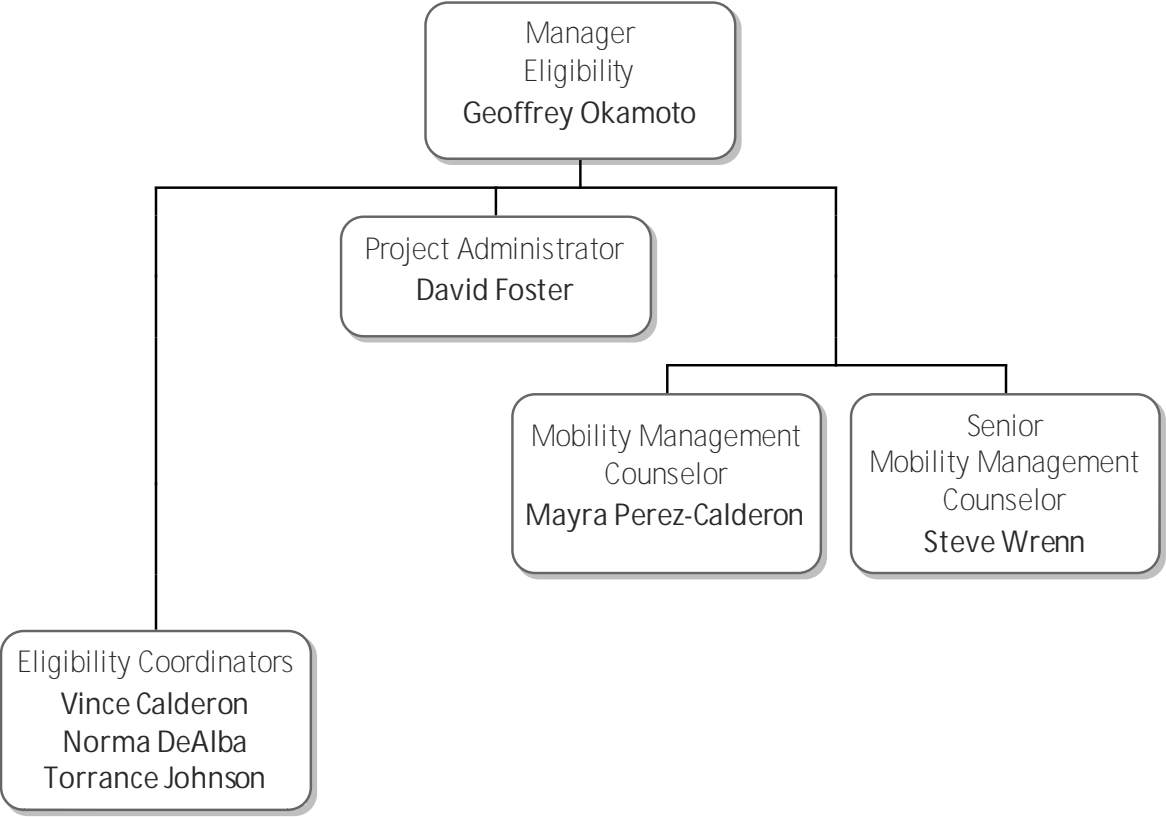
Manager
Eligibility
Geoffrey Okamoto

Project Administrator
David Foster

Mobility Management
Counselor
Mayra Perez-Calderon

Senior
Mobility Management
Counselor
Steve Wrenn

Eligibility Coordinators
Vince Calderon
Norma DeAlba
Torrance Johnson